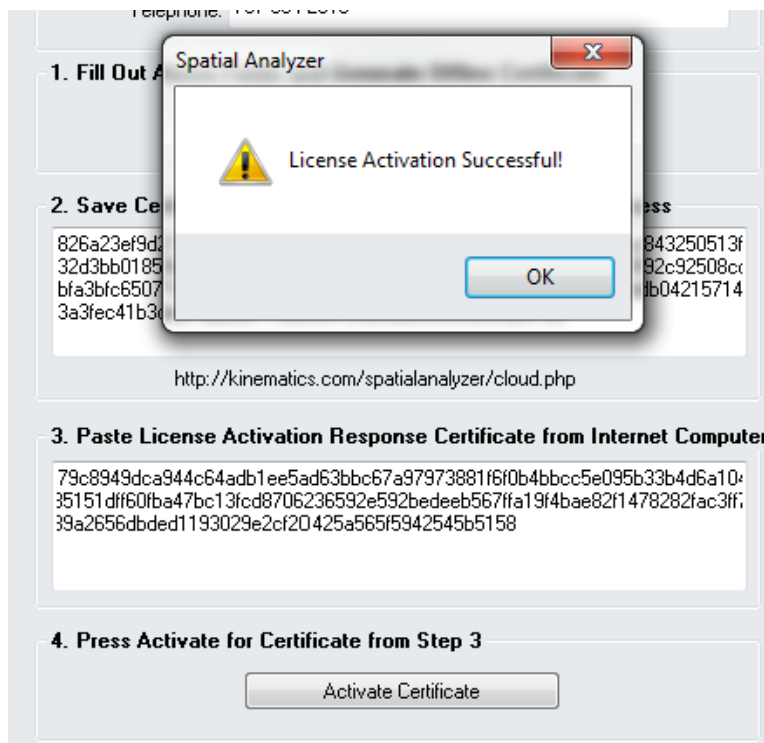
Telephone: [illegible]

1. Fill Out A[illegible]

Spatial Analyzer

License Activation Successful!

OK

2. Save Ce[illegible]ess

826a23ef9d2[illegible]843250513f
32d3bb0185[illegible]92c92508cc
bfa3bfc6507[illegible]db04215714
3a3fec41b3c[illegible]

http://kinematics.com/spatialanalyzer/cloud.php

3. Paste License Activation Response Certificate from Internet Computer

79c8949dca944c64adb1ee5ad63bbc67a97973881f6f0b4bbcc5e095b33b4d6a10
35151dff60fba47bc13fcd8706236592e592bedeeb567ffa19f4bae82f1478282fac3ff
39a2656dbded1193029e2cf20425a565f5942545b5158

4. Press Activate for Certificate from Step 3

Activate Certificate